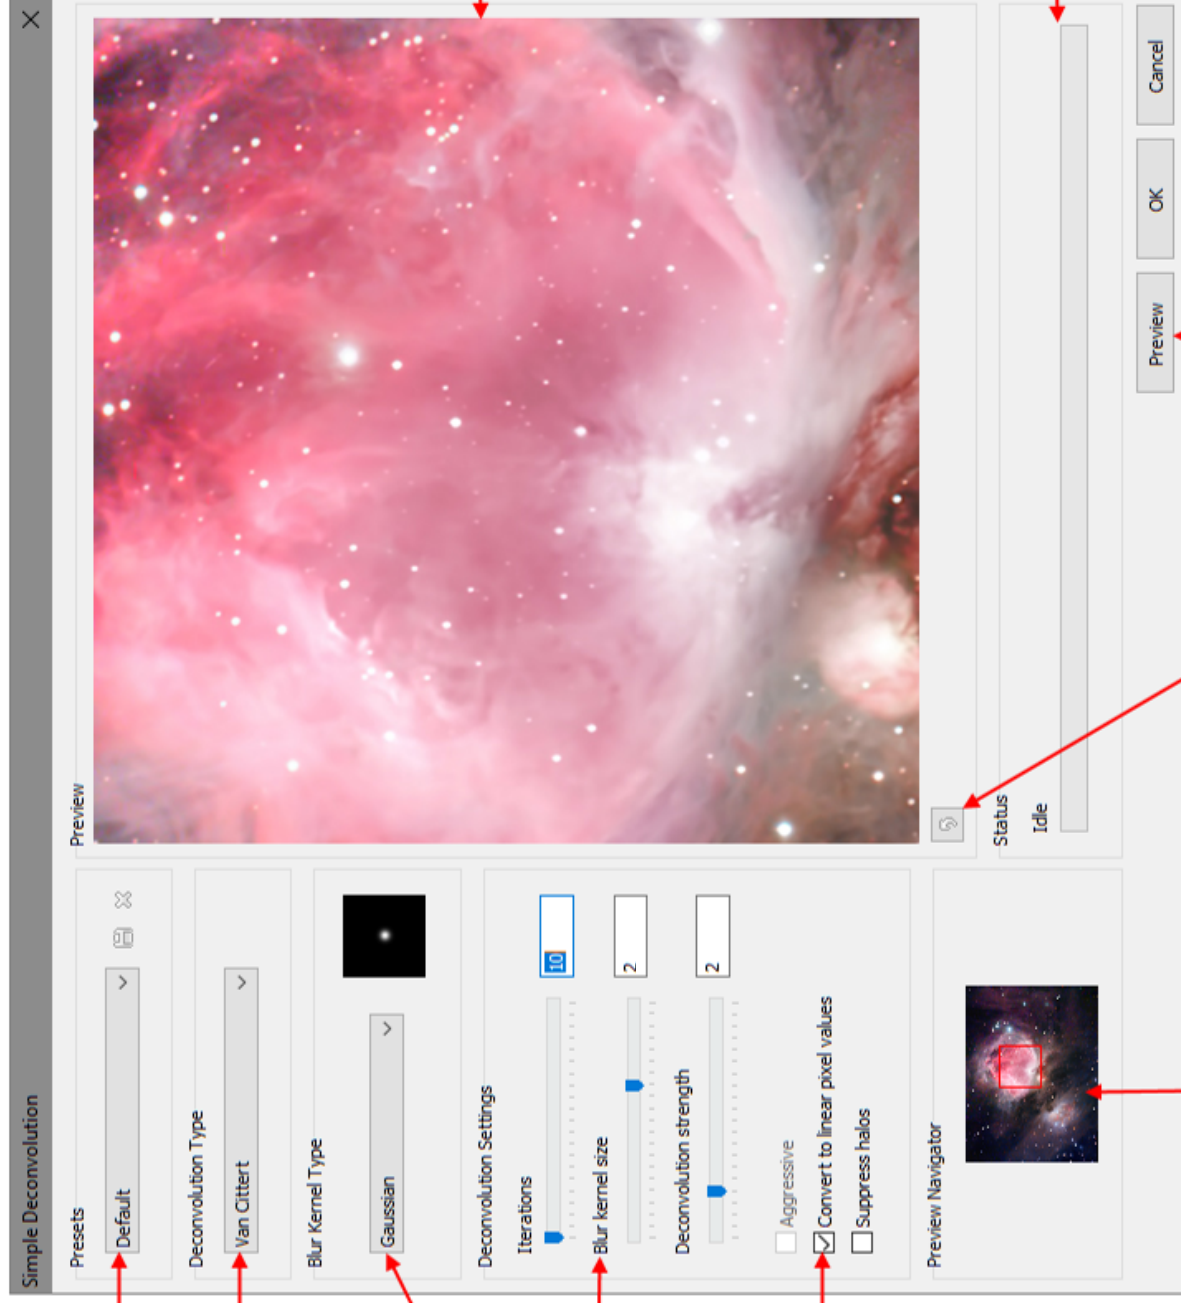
Simple Deconvolution

Presets
Default

Deconvolution Type
Van Cittert

Blur Kernel Type
Gaussian

Deconvolution Settings
Iterations
10
Blur kernel size
2
Deconvolution strength
2
Aggressive
Convert to linear pixel values
Suppress halos

Preview Navigator

Preview

Status
Idle

Preview
OK
Cancel